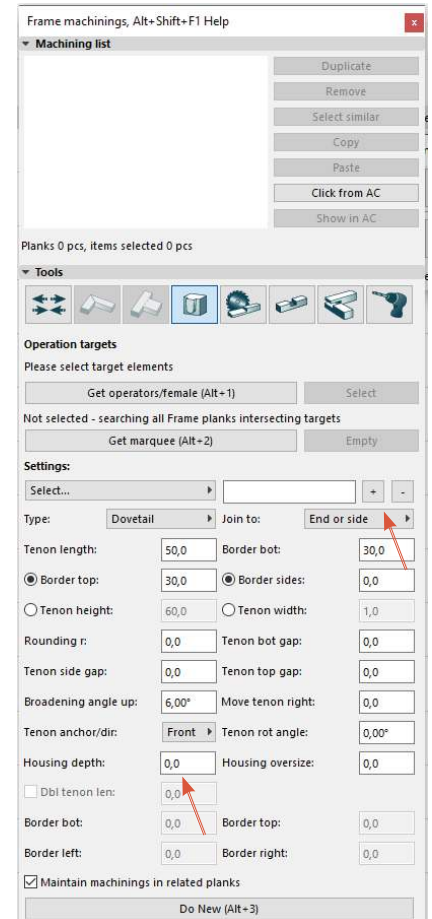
Frame machinings, Alt+Shift+F1 Help

Machining list

Duplicate
Remove
Select similar
Copy
Paste
Click from AC
Show in AC

Planks 0 pcs, items selected 0 pcs

Tools

Operation targets
Please select target elements

Get operators/female (Alt+1)
Select

Not selected - searching all Frame planks intersecting targets

Get marquee (Alt+2)
Empty

Settings:

Select...
+
-

| | | | |
|---|---|---|---|
| Type: | Dovetail | Join to: | End or side |
| Tenon length: | 50,0 | Border bot: | 30,0 |
| Border top: | 30,0 | Border sides: | 0,0 |
| Tenon height: | 60,0 | Tenon width: | 1,0 |
| Rounding r: | 0,0 | Tenon bot gap: | 0,0 |
| Tenon side gap: | 0,0 | Tenon top gap: | 0,0 |
| Broadening angle up: | 6,00° | Move tenon right: | 0,0 |
| Tenon anchor/dir: | Front | Tenon rot angle: | 0,00° |
| Housing depth: | 0,0 | Housing oversize: | 0,0 |
| Dbl tenon len: | 0,0 | | |
| Border bot: | 0,0 | Border top: | 0,0 |
| Border left: | 0,0 | Border right: | 0,0 |

Maintain machinings in related planks

Do New (Alt+3)